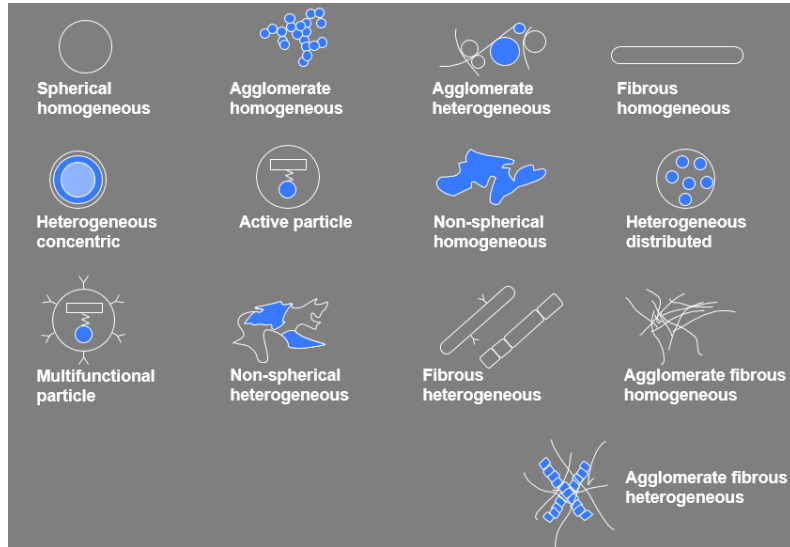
Spherical homogeneous

Agglomerate homogeneous

Agglomerate heterogeneous

Fibrous homogeneous

Heterogeneous concentric

Active particle

Non-spherical homogeneous

Heterogeneous distributed

Multifunctional particle

Non-spherical heterogeneous

Fibrous heterogeneous

Agglomerate fibrous homogeneous

Agglomerate fibrous heterogeneous